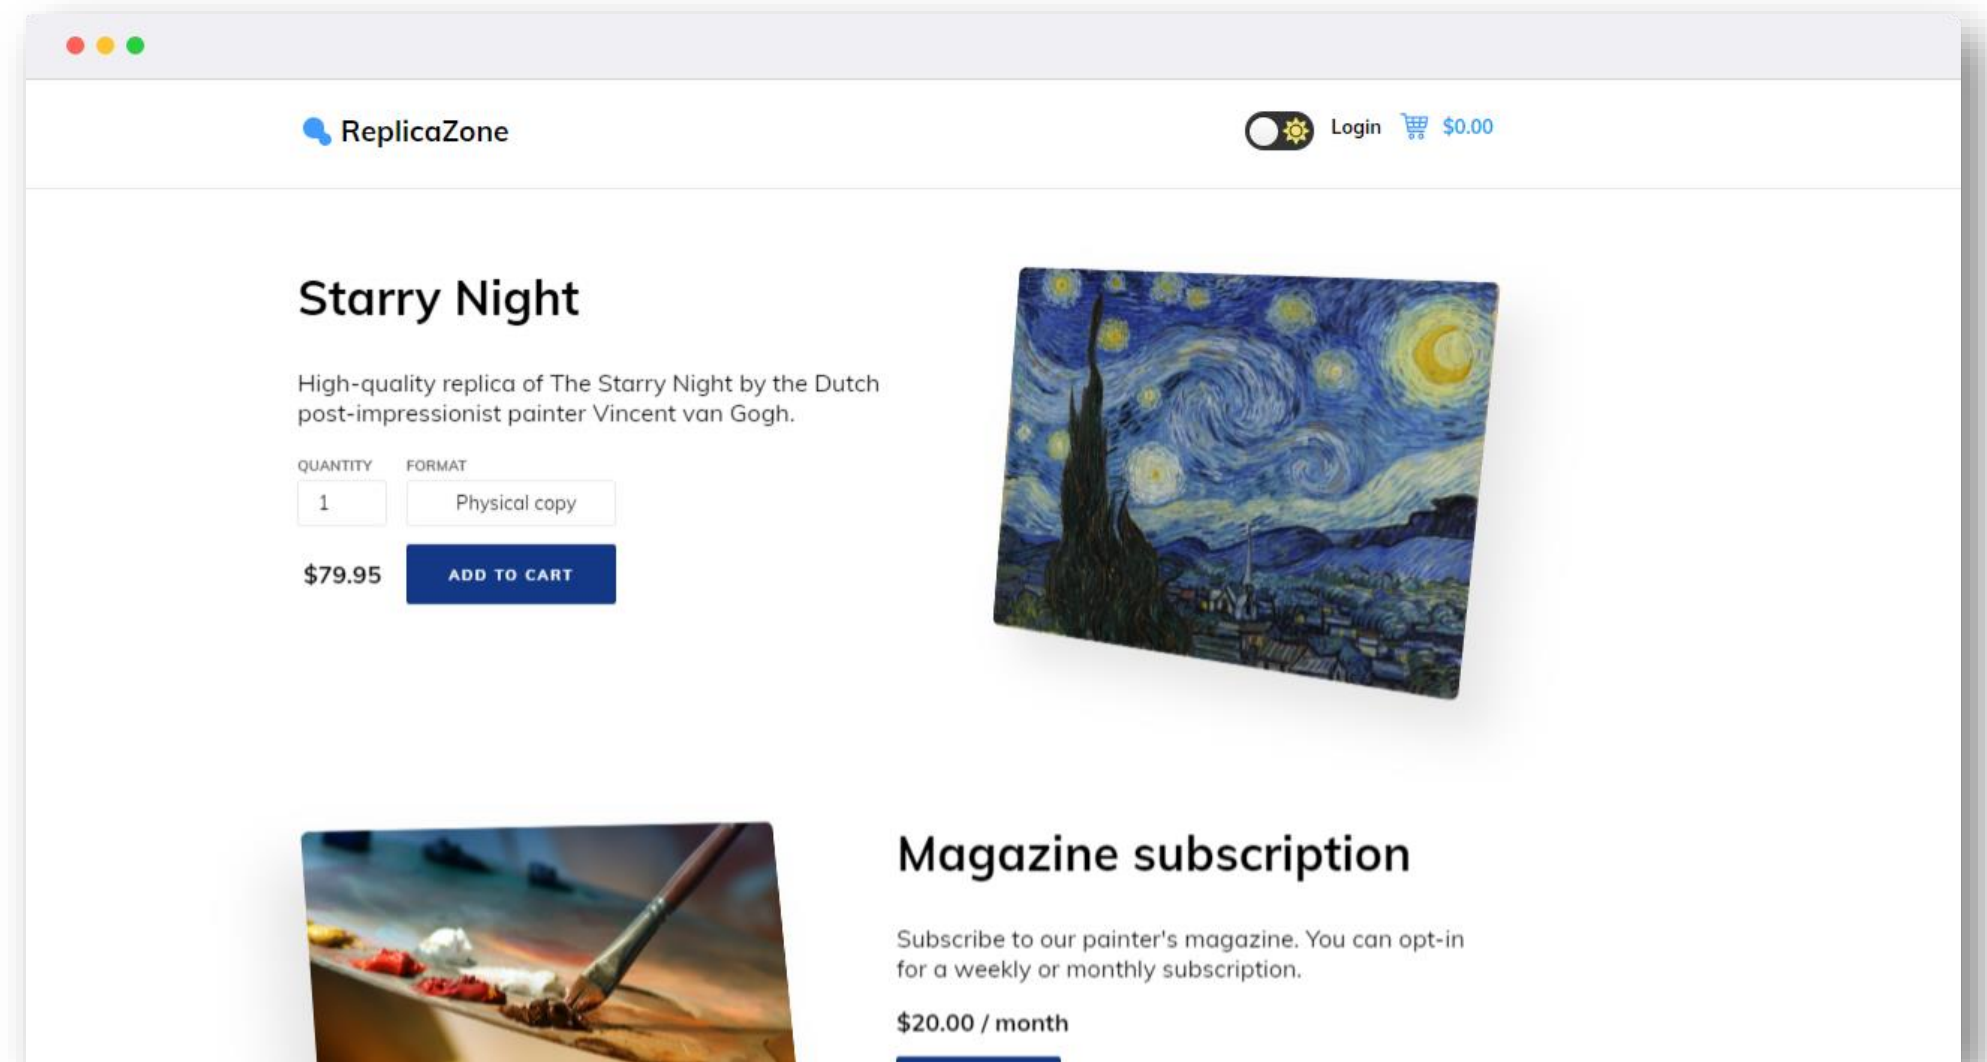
ReplicaZone

Login $0.00

Starry Night

High-quality replica of The Starry Night by the Dutch post-impressionist painter Vincent van Gogh.

QUANTITY FORMAT
1 Physical copy

$79.95 ADD TO CART

Magazine subscription

Subscribe to our painter's magazine. You can opt-in for a weekly or monthly subscription.

$20.00 / month